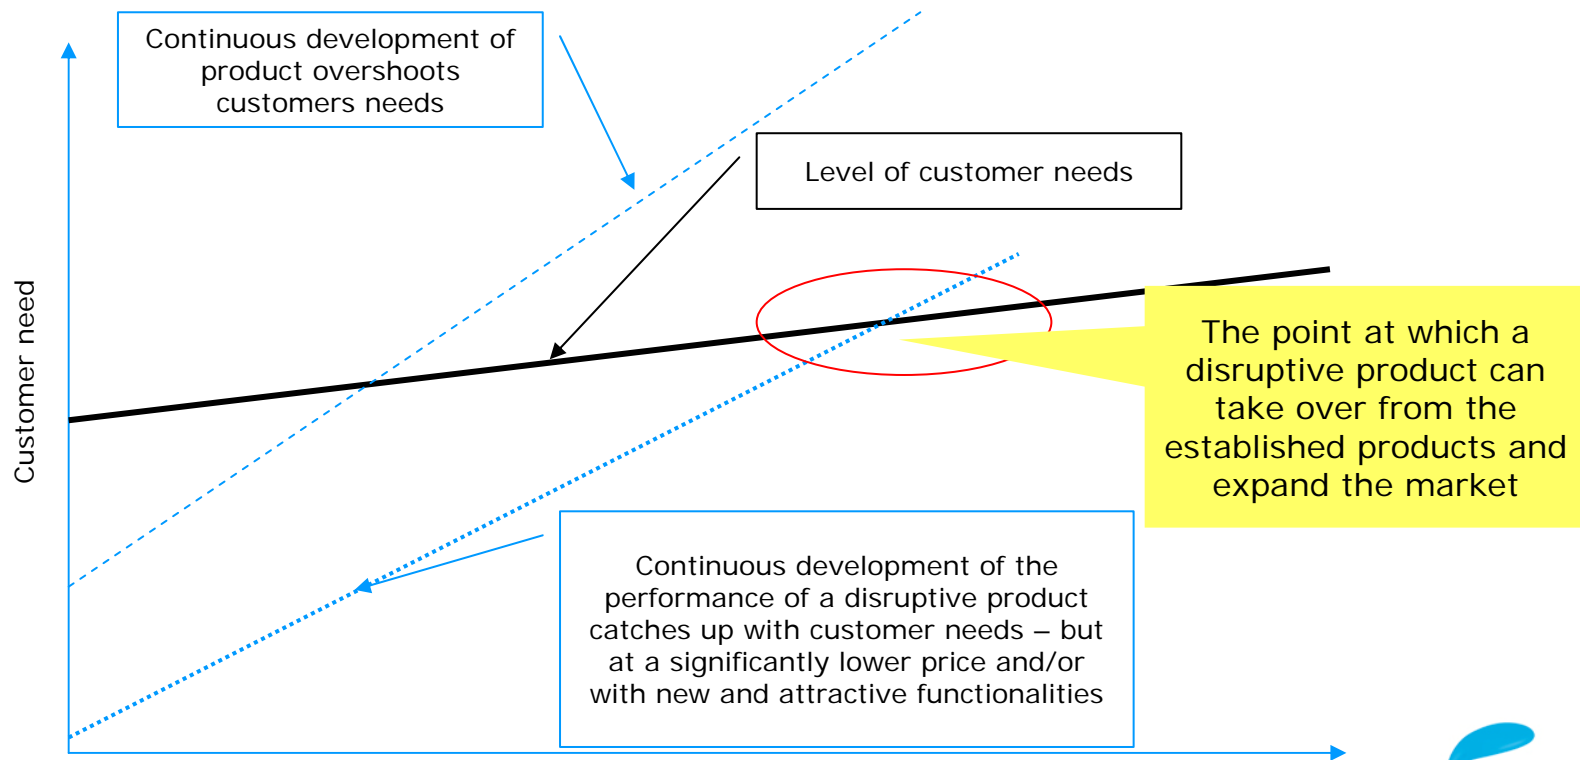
Continuous development of product overshoots customers needs

Level of customer needs

Customer need

The point at which a disruptive product can take over from the established products and expand the market

Continuous development of the performance of a disruptive product catches up with customer needs – but at a significantly lower price and/or with new and attractive functionalities